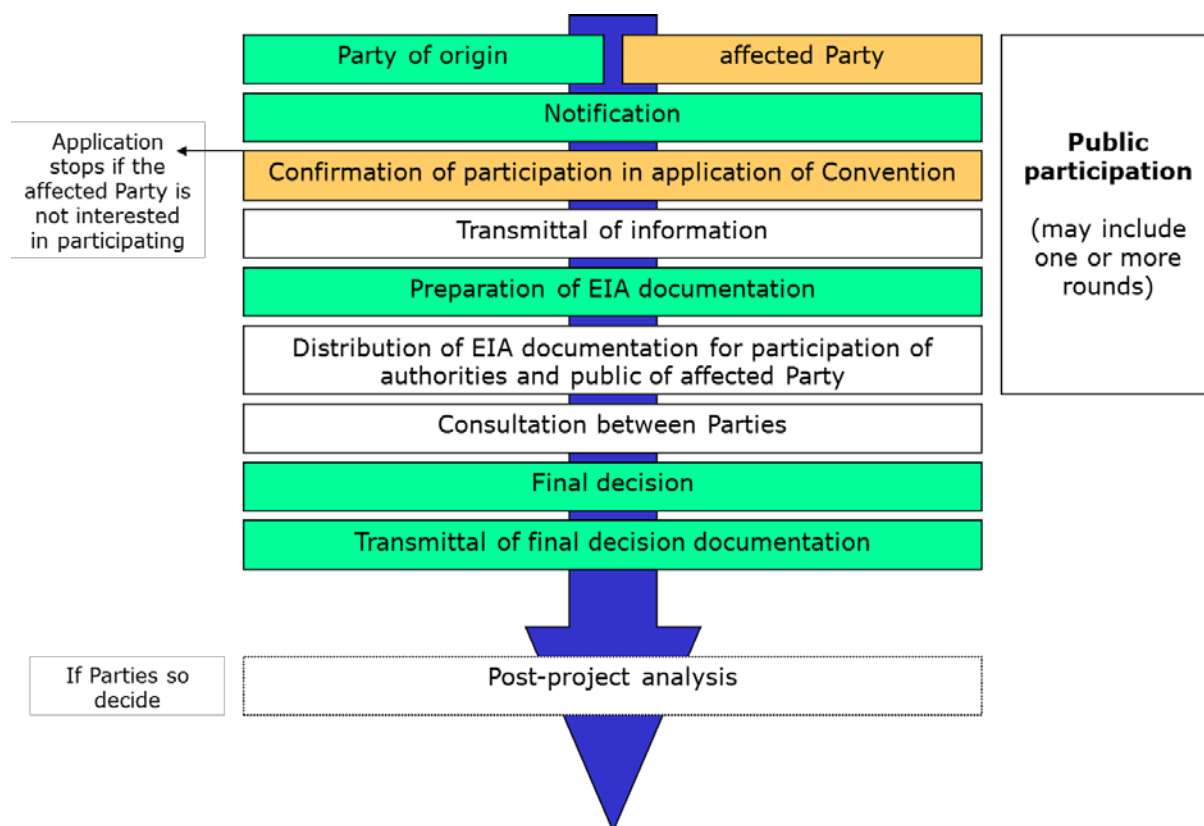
Party of origin

affected Party

Notification

Application stops if the affected Party is not interested in participating

Confirmation of participation in application of Convention

Transmittal of information

Preparation of EIA documentation

Distribution of EIA documentation for participation of authorities and public of affected Party

Consultation between Parties

Final decision

Transmittal of final decision documentation

**Public participation**

(may include one or more rounds)

If Parties so decide

Post-project analysis